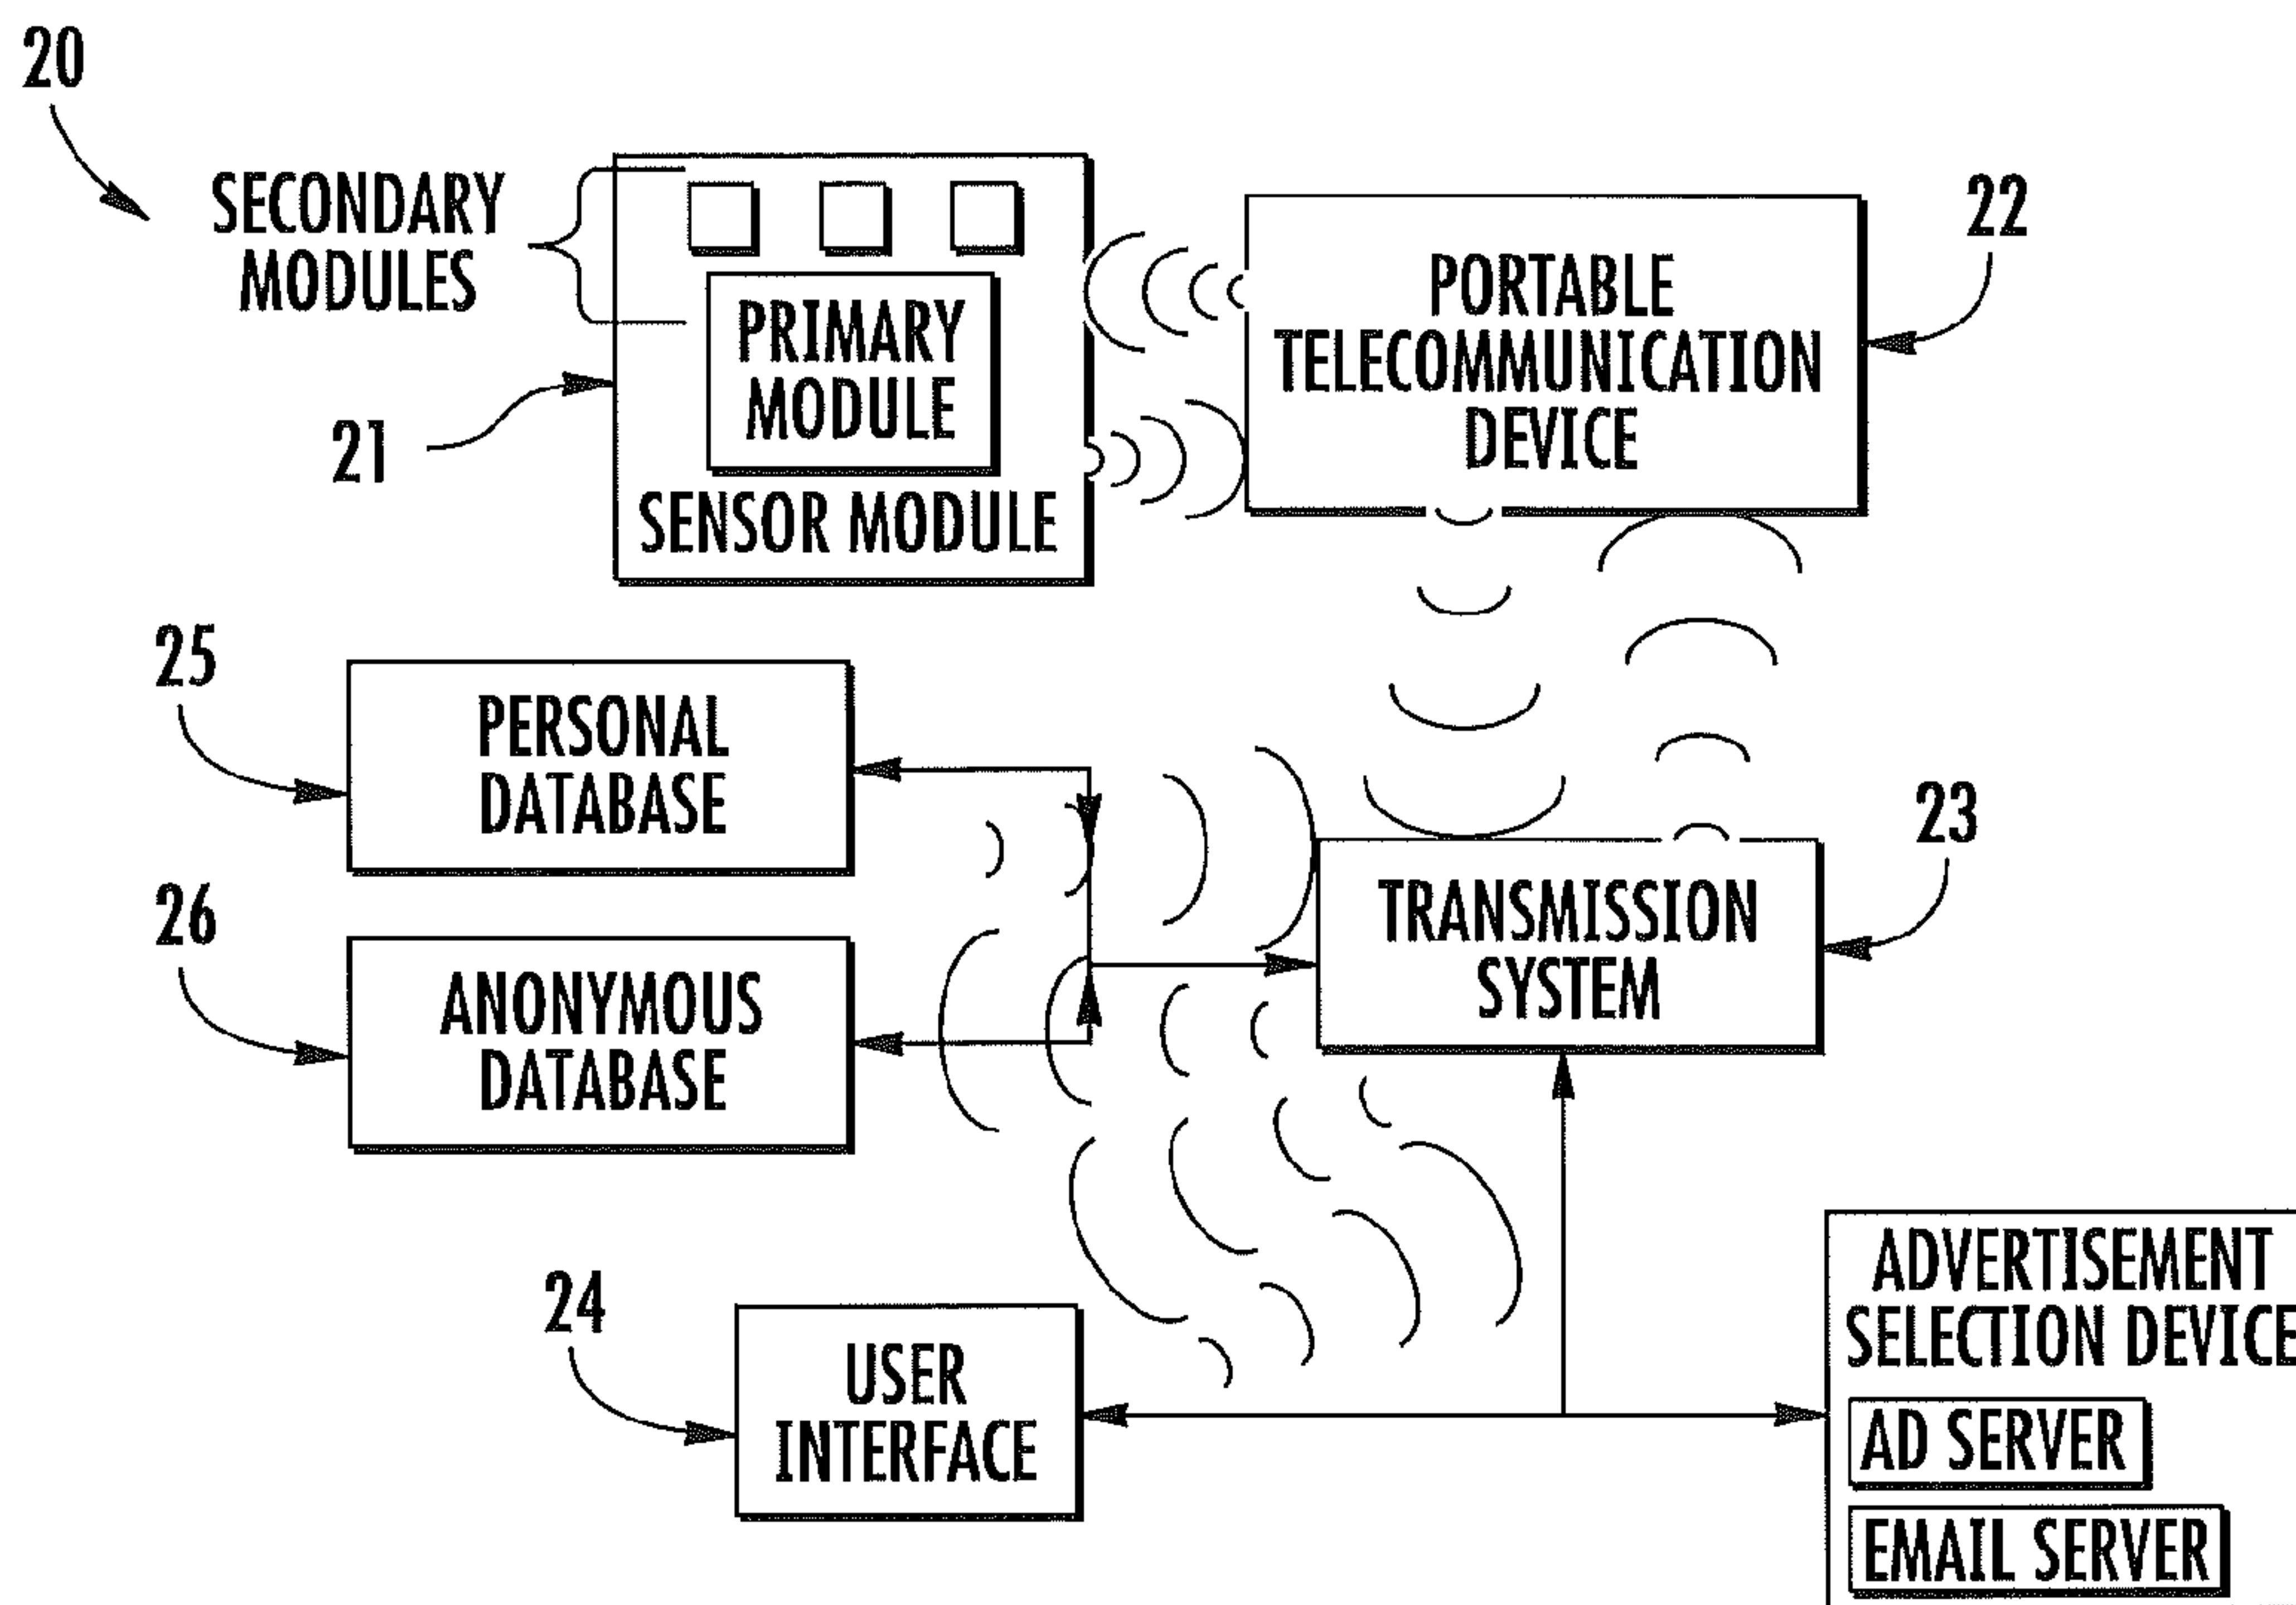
20

SECONDARY MODULES

PRIMARY MODULE

SENSOR MODULE

21

PORTABLE TELECOMMUNICATION DEVICE

22

25

PERSONAL DATABASE

26

ANONYMOUS DATABASE

TRANSMISSION SYSTEM

23

24

USER INTERFACE

ADVERTISEMENT SELECTION DEVICE

AD SERVER

EMAIL SERVER